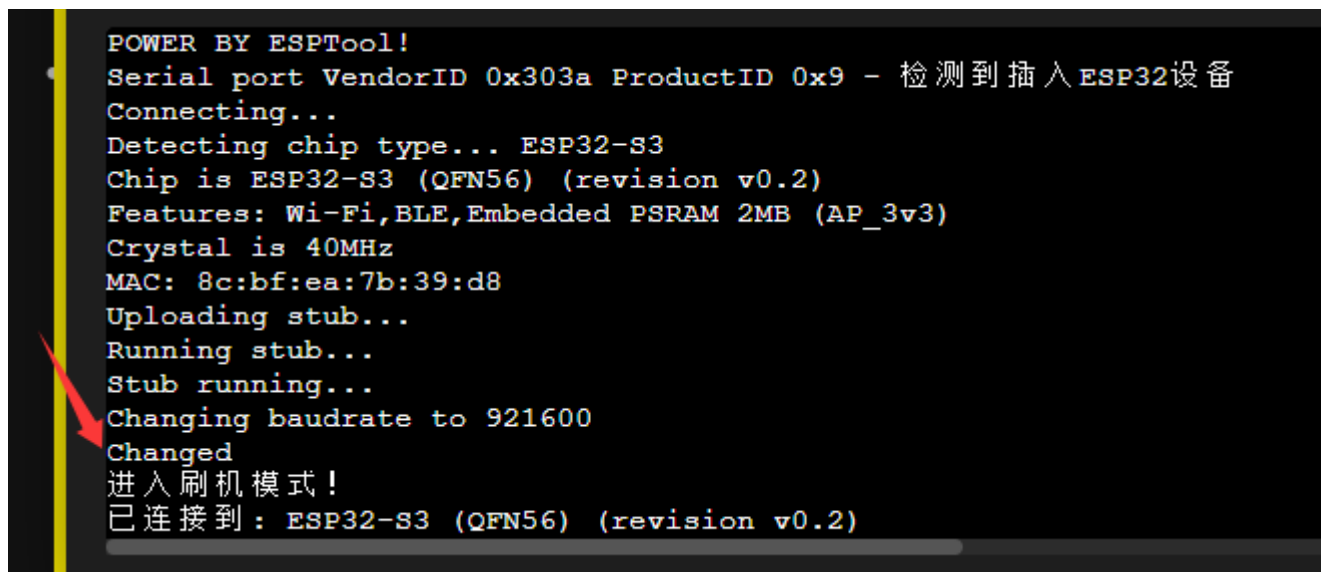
POWER BY ESPTool!
Serial port VendorID 0x303a ProductID 0x9 - 检测到插入ESP32设备
Connecting...
Detecting chip type... ESP32-S3
Chip is ESP32-S3 (QFN56) (revision v0.2)
Features: Wi-Fi,BLE,Embedded PSRAM 2MB (AP_3v3)
Crystal is 40MHz
MAC: 8c:bf:ea:7b:39:d8
Uploading stub...
Running stub...
Stub running...
Changing baudrate to 921600
Changed
进入刷机模式!
已连接到: ESP32-S3 (QFN56) (revision v0.2)